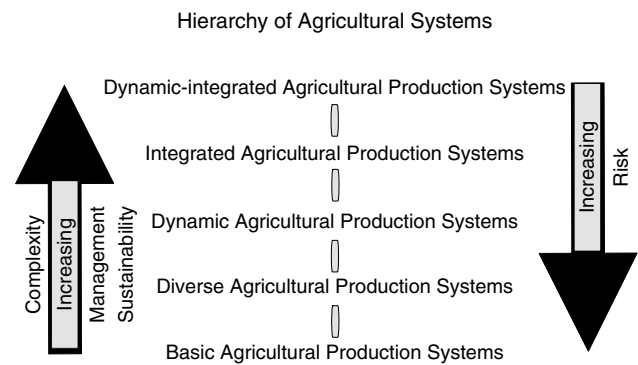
Hierarchy of Agricultural Systems

Dynamic-integrated Agricultural Production Systems

Integrated Agricultural Production Systems

Dynamic Agricultural Production Systems

Diverse Agricultural Production Systems

Basic Agricultural Production Systems

Complexity
Increasing
Management
Sustainability

Increasing
Risk